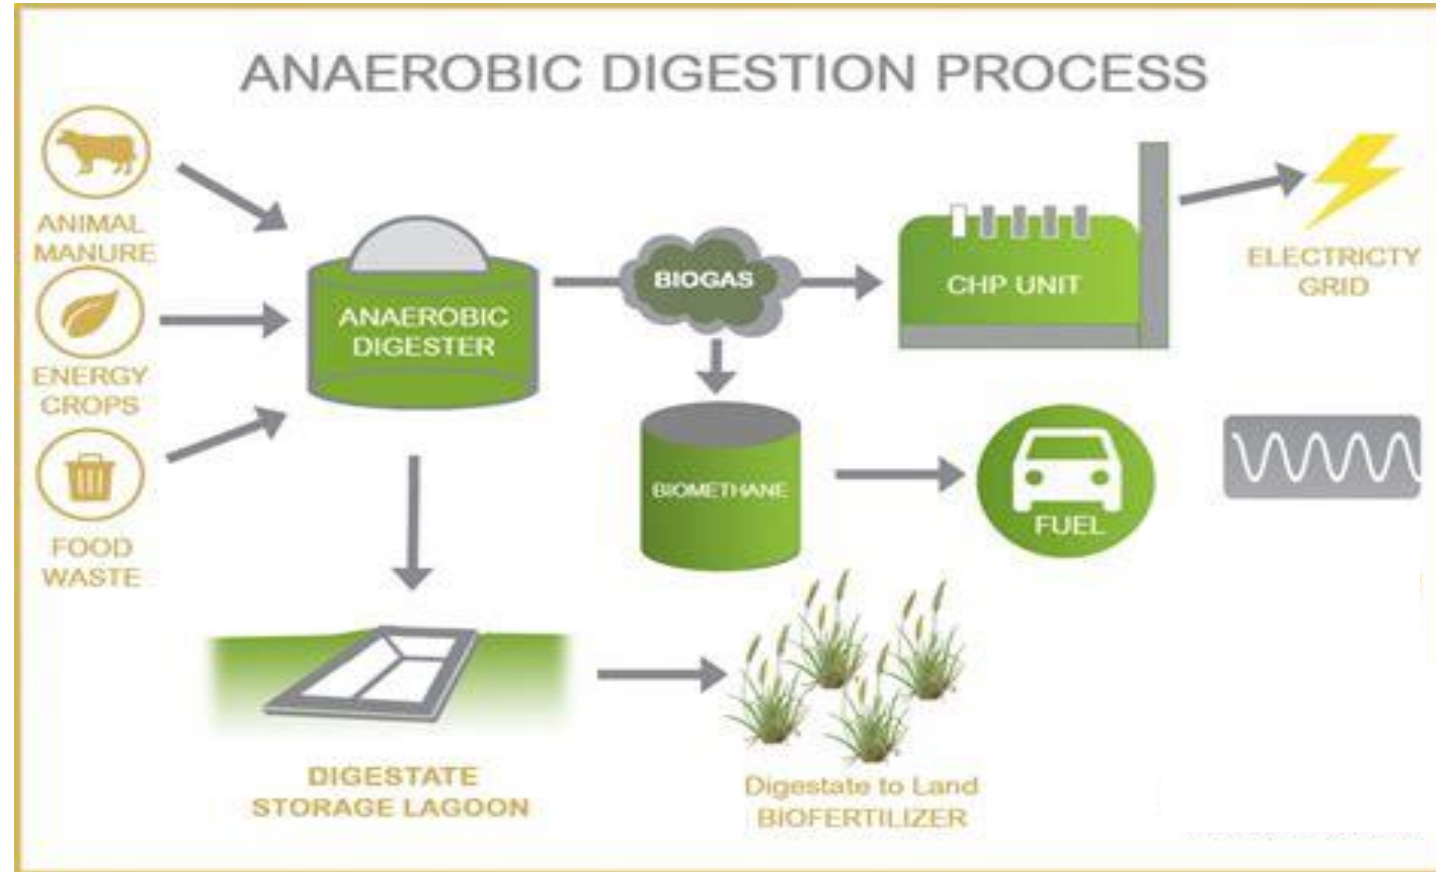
ANAEROBIC DIGESTION PROCESS

ANIMAL MANURE

ENERGY CROPS

FOOD WASTE

ANAEROBIC DIGESTER

BIOGAS

CHP UNIT

ELECTRICTY GRID

BIOMETHANE

FUEL

DIGESTATE STORAGE LAGOON

Digestate to Land BIOFERTILIZER